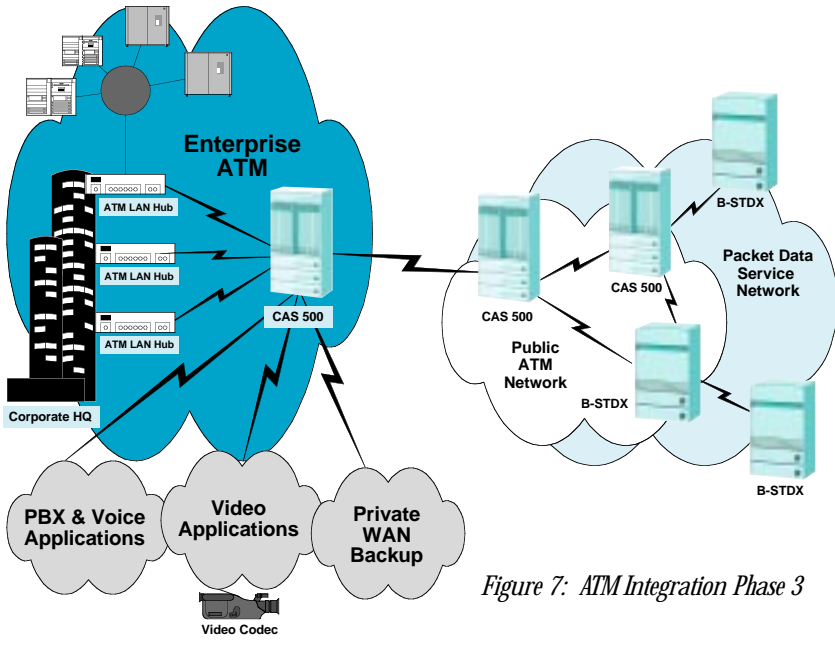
Enterprise ATM

ATM LAN Hub

ATM LAN Hub

ATM LAN Hub

CAS 500

Corporate HQ

CAS 500

CAS 500

B-STDX

Packet Data Service Network

Public ATM Network

B-STDX

B-STDX

PBX & Voice Applications

Video Applications

Private WAN Backup

Video Codec

Figure 7: ATM Integration Phase 3